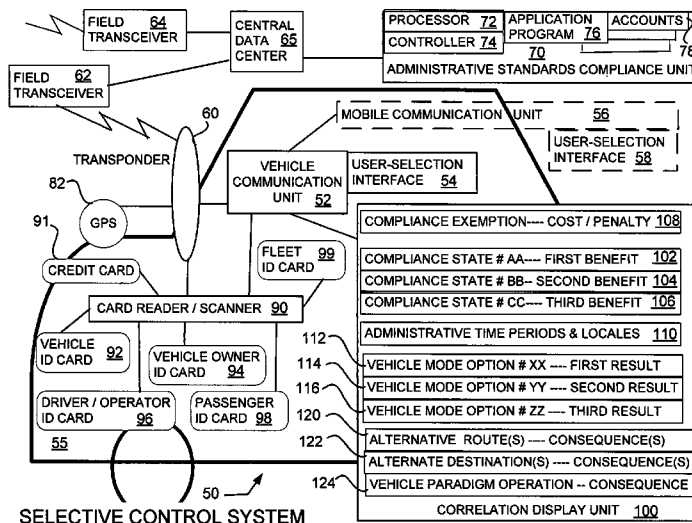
FIELD 64
TRANSCEIVER

CENTRAL DATA 65
CENTER

PROCESSOR 72
CONTROLLER 74
APPLICATION PROGRAM 76
70
ACCOUNTS
78
ADMINISTRATIVE STANDARDS COMPLIANCE UNIT

FIELD 62
TRANSCEIVER

60

TRANSPONDER

MOBILE COMMUNICATION UNIT 56

USER-SELECTION INTERFACE 58

82
GPS

VEHICLE COMMUNICATION UNIT 52

USER-SELECTION INTERFACE 54

91
CREDIT CARD

FLEET ID CARD 99

CARD READER / SCANNER 90

VEHICLE ID CARD 92

VEHICLE OWNER ID CARD 94

DRIVER / OPERATOR ID CARD 96

PASSENGER ID CARD 98

55

COMPLIANCE EXEMPTION---- COST / PENALTY 108

COMPLIANCE STATE # AA---- FIRST BENEFIT 102

COMPLIANCE STATE # BB-- SECOND BENEFIT 104

COMPLIANCE STATE # CC---- THIRD BENEFIT 106

ADMINISTRATIVE TIME PERIODS & LOCALES 110

112
VEHICLE MODE OPTION # XX ---- FIRST RESULT
114
VEHICLE MODE OPTION # YY ---- SECOND RESULT
116
VEHICLE MODE OPTION # ZZ ---- THIRD RESULT
120
ALTERNATIVE ROUTE(S) ---- CONSEQUENCE(S)
122
ALTERNATE DESTINATION(S) ---- CONSEQUENCE(S)
124
VEHICLE PARADIGM OPERATION -- CONSEQUENCE

CORRELATION DISPLAY UNIT 100

50

SELECTIVE CONTROL SYSTEM